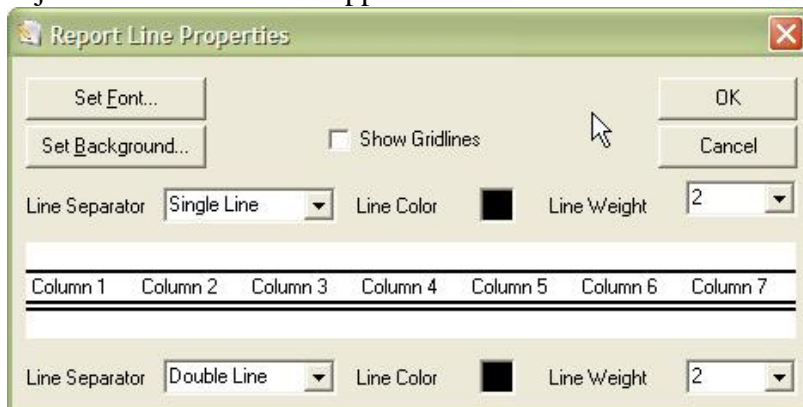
Report Line Properties

Set Font...

Set Background...

Show Gridlines

OK

Cancel

Line Separator Single Line

Line Color

Line Weight 2

| Column 1 | Column 2 | Column 3 | Column 4 | Column 5 | Column 6 | Column 7 |
|---|---|---|---|---|---|---|

Line Separator Double Line

Line Color

Line Weight 2